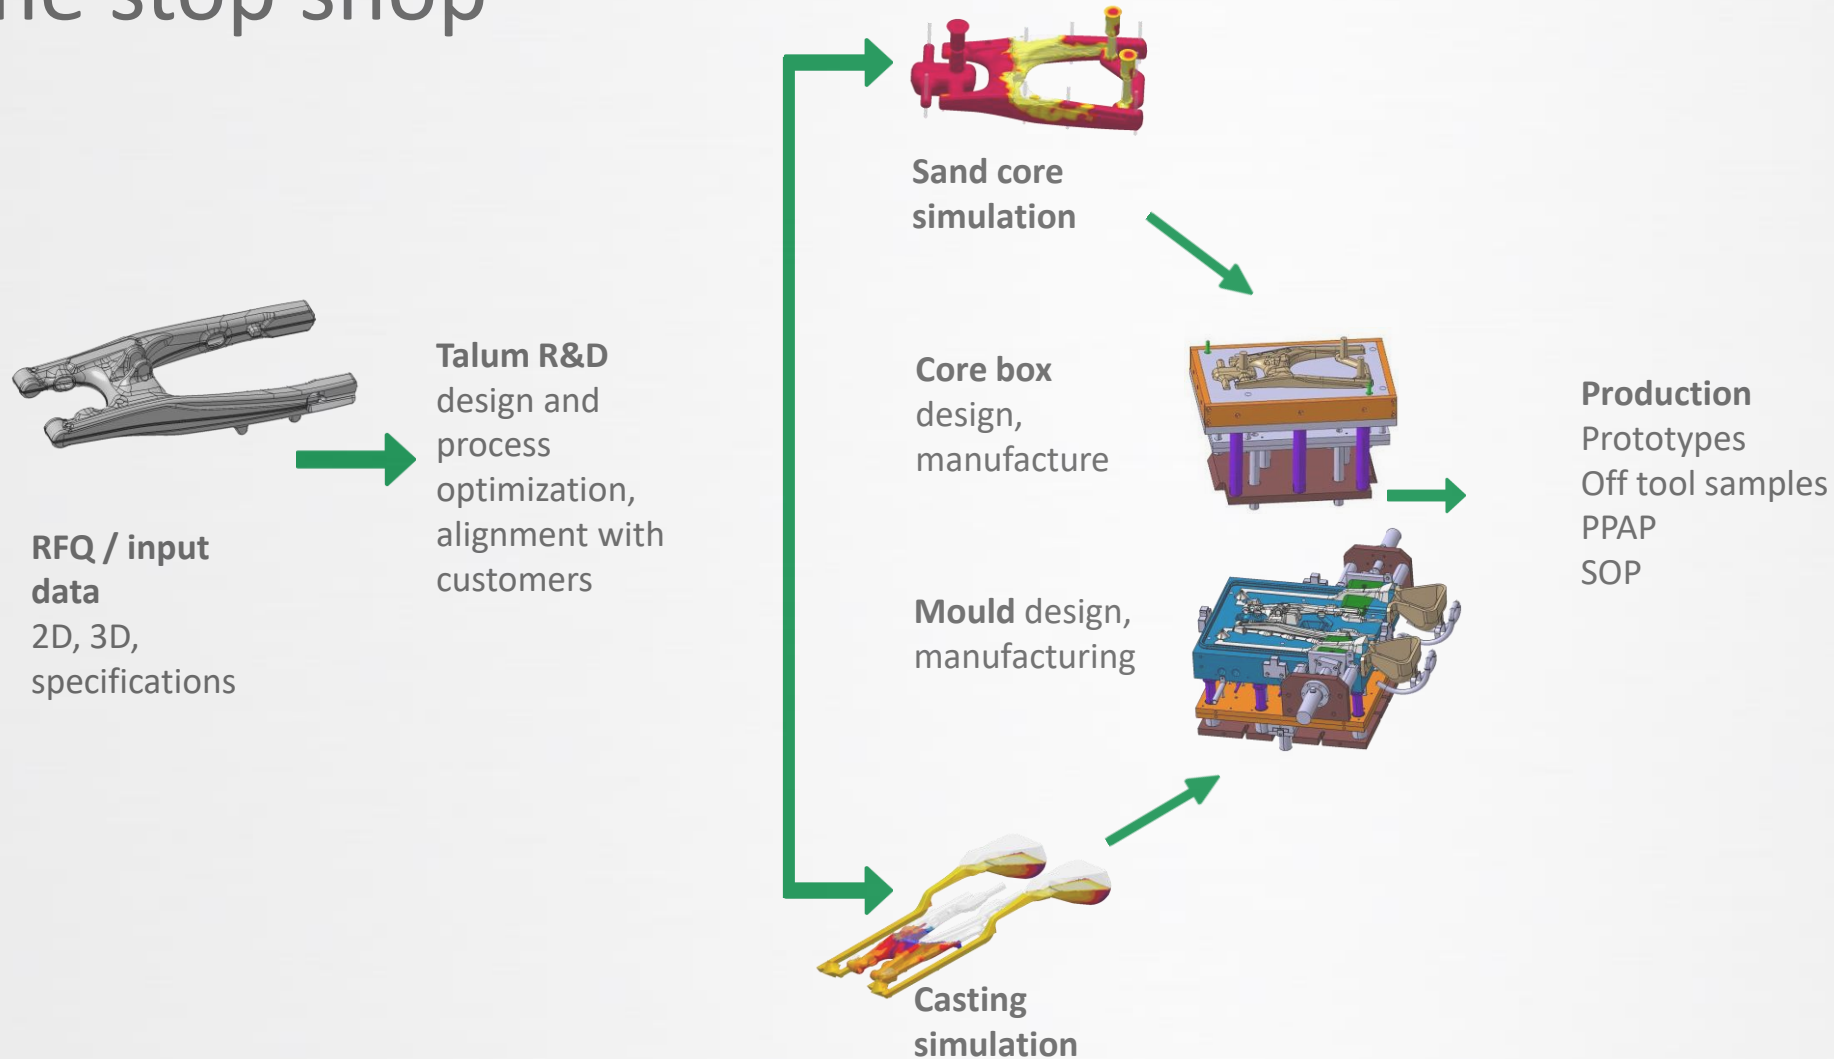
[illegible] stop shop

RFQ / input data
2D, 3D, specifications

Talum R&D
design and process optimization, alignment with customers

Sand core simulation

Core box
design, manufacture

Mould design, manufacturing

Casting simulation

Production
Prototypes
Off tool samples
PPAP
SOP